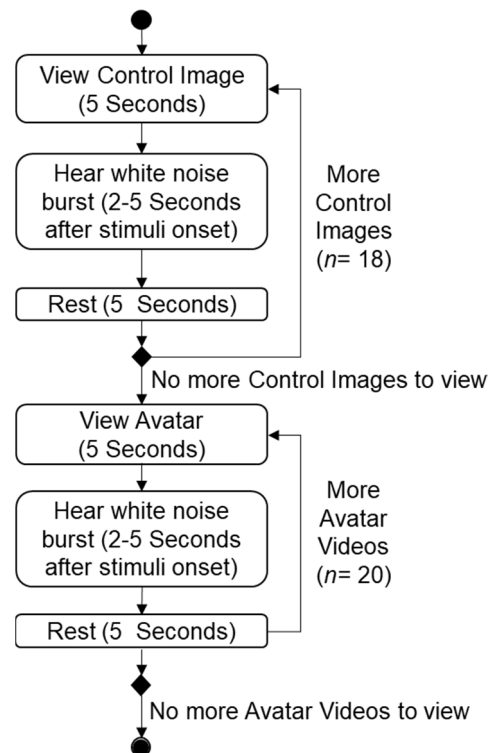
View Control Image (5 Seconds)

Hear white noise burst (2-5 Seconds after stimuli onset)

Rest (5  Seconds)

More Control Images (*n*= 18)

No more Control Images to view

View Avatar (5 Seconds)

Hear white noise burst (2-5 Seconds after stimuli onset)

Rest (5  Seconds)

More Avatar Videos (*n*= 20)

No more Avatar Videos to view